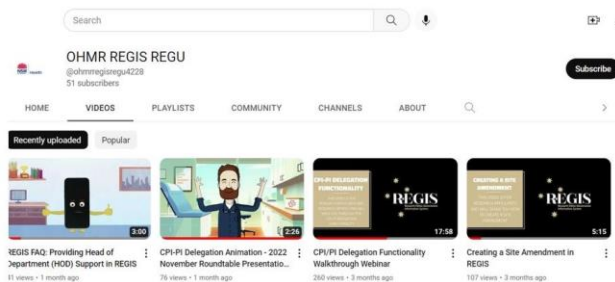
Search

OHMR REGIS REGU
@ohmrregisregu4228
51 subscribers

Subscribe

HOME VIDEOS PLAYLISTS COMMUNITY CHANNELS ABOUT

Recently uploaded Popular

3:00
REGIS FAQ: Providing Head of Department (HOD) Support in REGIS
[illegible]1 views • 1 month ago

2:26
CPI-PI Delegation Animation - 2022 November Roundtable Presentation...
76 views • 1 month ago

CPI-PI DELEGATION FUNCTIONALITY
REGIS
17:58
CPI/PI Delegation Functionality Walkthrough Webinar
260 views • 3 months ago

CREATING A SITE AMENDMENT
REGIS
5:15
Creating a Site Amendment in REGIS
107 views • 3 months ago